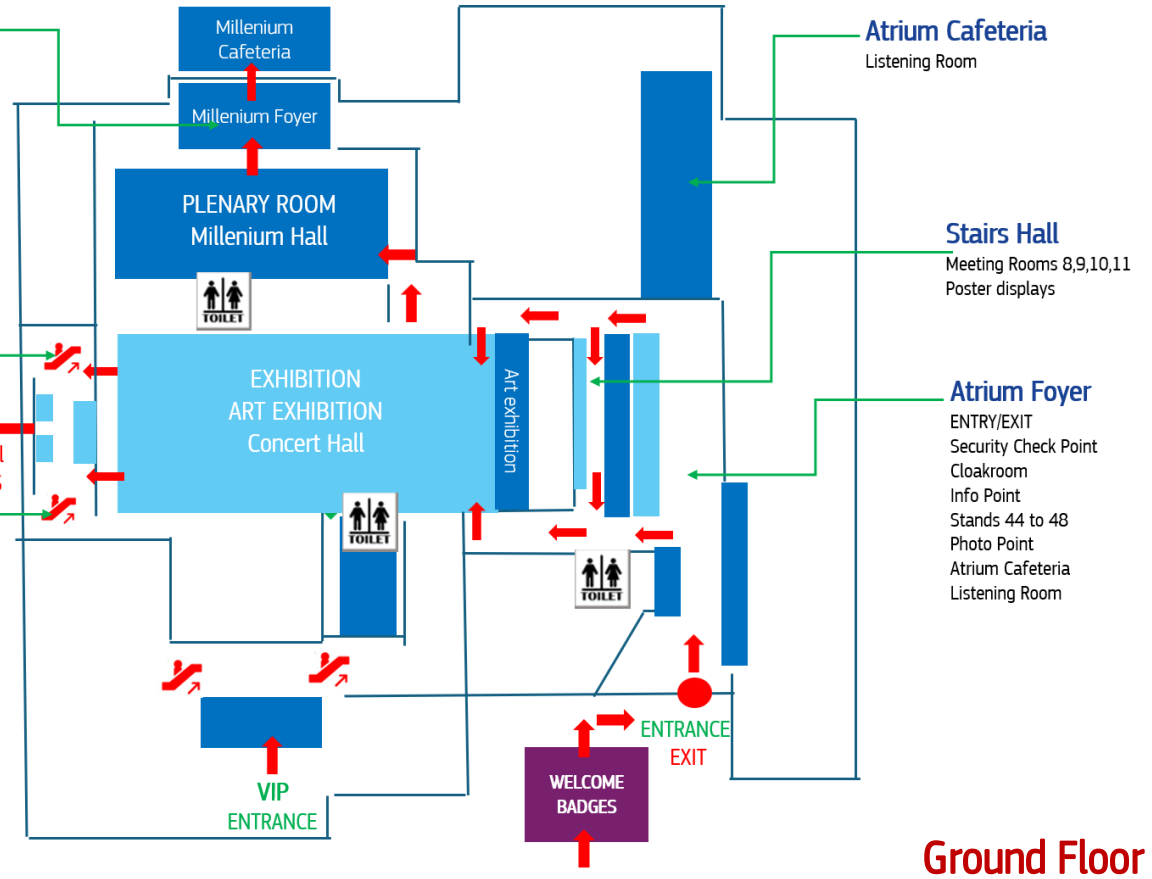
Millenium Cafeteria

Millenium Foyer

PLENARY ROOM
Millenium Hall

TOILET

EXHIBITION
ART EXHIBITION
Concert Hall

Art exhibition

TOILET

TOILET

Atrium Cafeteria
Listening Room

Stairs Hall
Meeting Rooms 8,9,10,11
Poster displays

Atrium Foyer
ENTRY/EXIT
Security Check Point
Cloakroom
Info Point
Stands 44 to 48
Photo Point
Atrium Cafeteria
Listening Room

l
s

VIP
ENTRANCE

WELCOME
BADGES

ENTRANCE
EXIT

Ground Floor